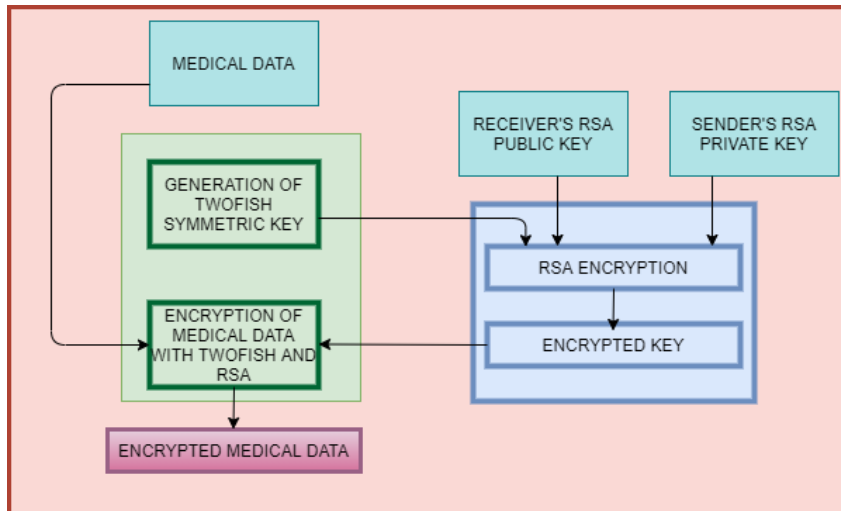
MEDICAL DATA

GENERATION OF TWOFISH SYMMETRIC KEY

ENCRYPTION OF MEDICAL DATA WITH TWOFISH AND RSA

ENCRYPTED MEDICAL DATA

RECEIVER'S RSA PUBLIC KEY

SENDER'S RSA PRIVATE KEY

RSA ENCRYPTION

ENCRYPTED KEY